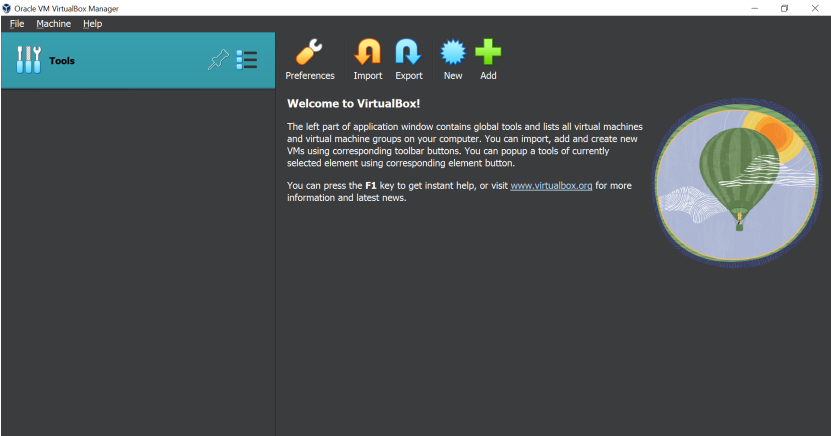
Oracle VM VirtualBox Manager

File Machine Help

Tools

Preferences Import Export New Add

Welcome to VirtualBox!

The left part of application window contains global tools and lists all virtual machines and virtual machine groups on your computer. You can import, add and create new VMs using corresponding toolbar buttons. You can popup a tools of currently selected element using corresponding element button.

You can press the **F1** key to get instant help, or visit www.virtualbox.org for more information and latest news.